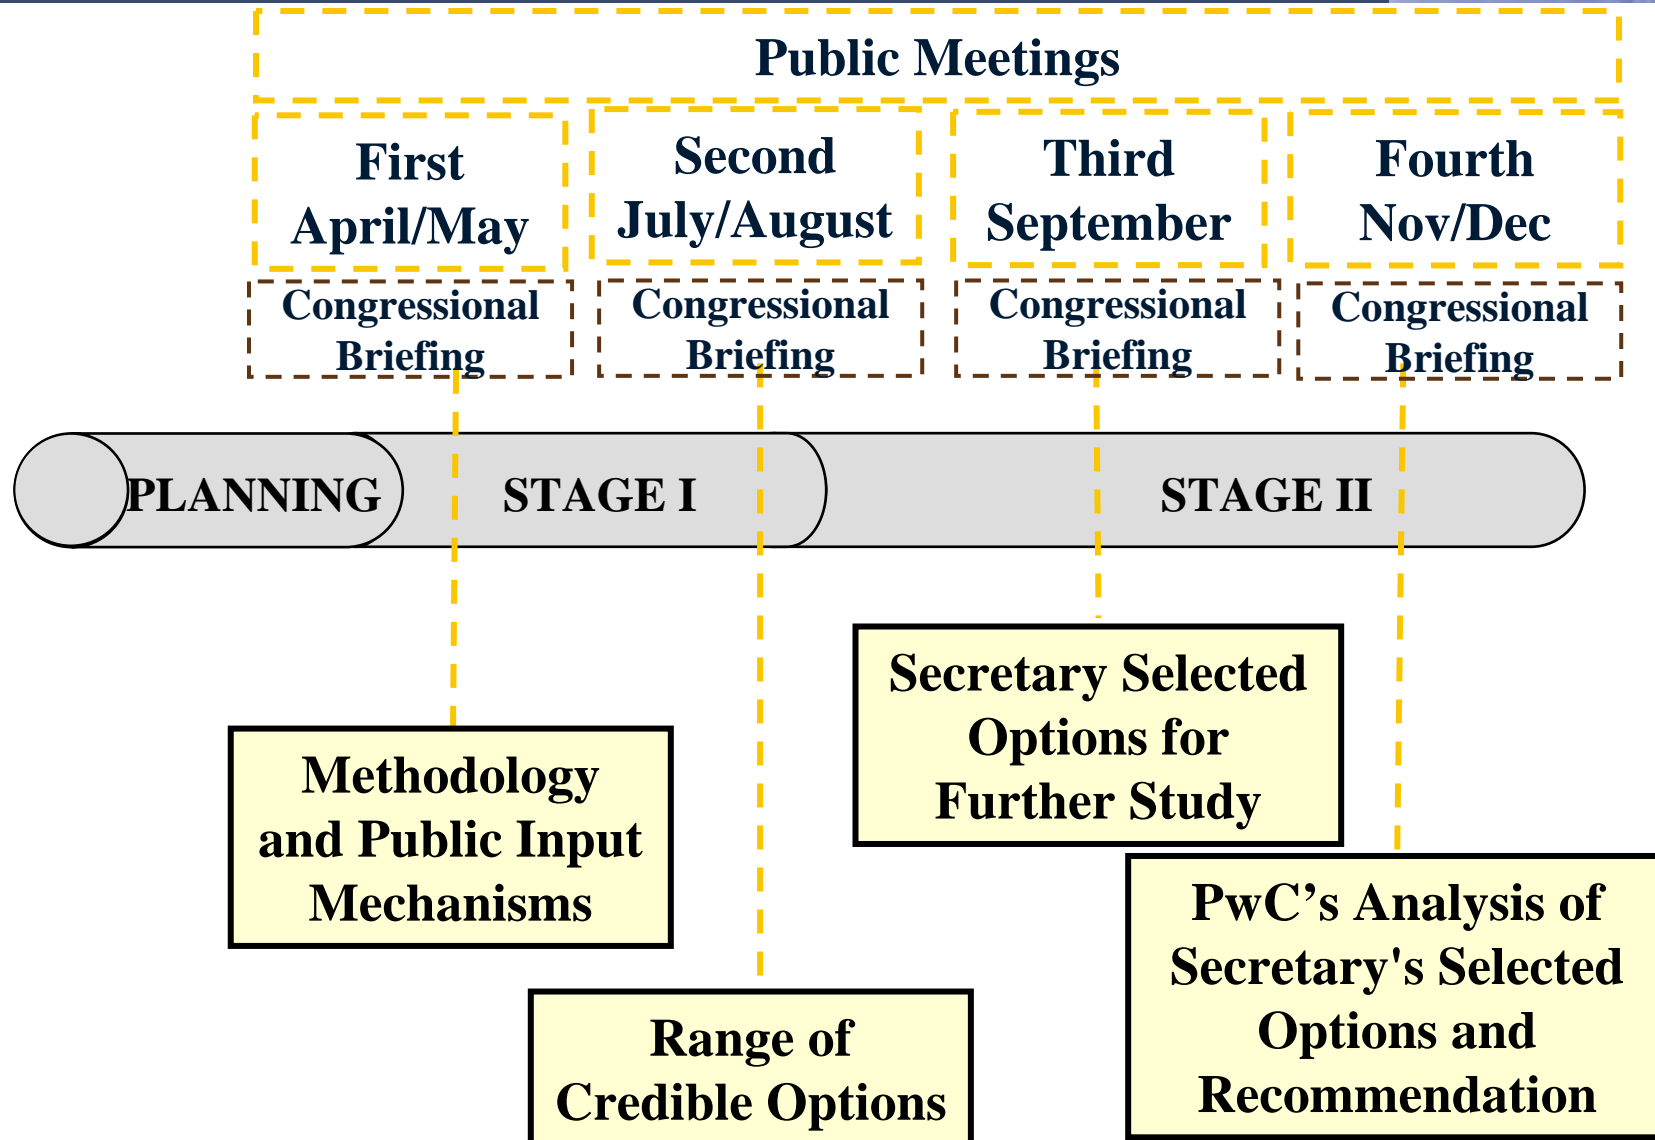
Public Meetings

First
April/May

Second
July/August

Third
September

Fourth
Nov/Dec

Congressional Briefing

Congressional Briefing

Congressional Briefing

Congressional Briefing

PLANNING

STAGE I

STAGE II

Secretary Selected Options for Further Study

Methodology and Public Input Mechanisms

PwC’s Analysis of Secretary's Selected Options and Recommendation

Range of Credible Options